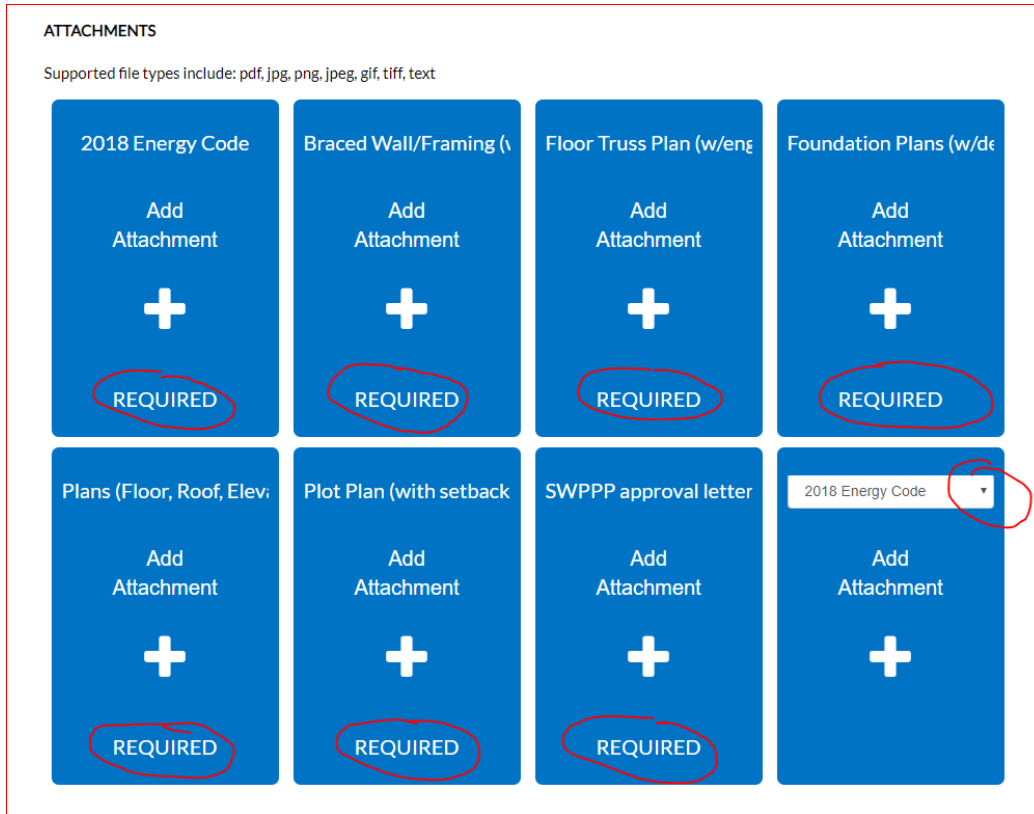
ATTACHMENTS

Supported file types include: pdf, jpg, png, jpeg, gif, tiff, text

2018 Energy Code

Add Attachment

REQUIRED

Braced Wall/Framing (v

Add Attachment

REQUIRED

Floor Truss Plan (w/eng

Add Attachment

REQUIRED

Foundation Plans (w/de

Add Attachment

REQUIRED

Plans (Floor, Roof, Eleva

Add Attachment

REQUIRED

Plot Plan (with setback

Add Attachment

REQUIRED

SWPPP approval letter

Add Attachment

REQUIRED

2018 Energy Code ▾

Add Attachment